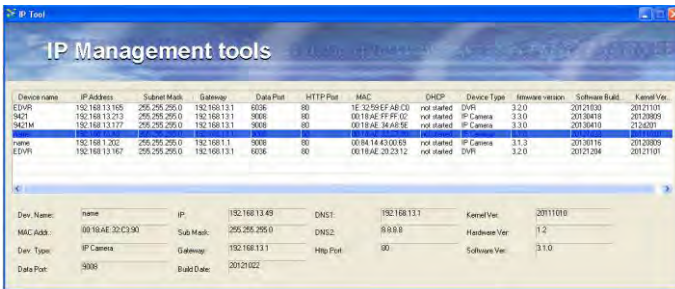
IP Tool

IP Management tools

| Device name | IP Address | Subnet Mask | Gateway | Data Port | HTTP Port | MAC | DHCP | Device Type | firmware version | Software Build | Kernel Ver |
|---|---|---|---|---|---|---|---|---|---|---|---|
| EDVR | 192.168.13.165 | 255.255.255.0 | 192.168.13.1 | 6036 | 80 | 1E:32:59:EF:AB:C0 | not started | DVR | 3.2.0 | 20121030 | 20121101 |
| 9421 | 192.168.13.213 | 255.255.255.0 | 192.168.13.1 | 9008 | 80 | 00:18:AE:FF:FF:02 | not started | IP Camera | 3.3.0 | 20130418 | 20120809 |
| 9421M | 192.168.13.177 | 255.255.255.0 | 192.168.13.1 | 9008 | 80 | 00:18:AE:34:A8:5E | not started | IP Camera | 3.3.0 | 20130410 | 2124201 |
| name | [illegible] | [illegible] | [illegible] | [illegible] | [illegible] | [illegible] | not started | IP Camera | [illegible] | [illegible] | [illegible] |
| name | 192.168.1.202 | 255.255.255.0 | 192.168.1.1 | 9008 | 80 | 00:84:14:43:00:69 | not started | IP Camera | 3.1.3 | 20130116 | 20120809 |
| EDVR | 192.168.13.167 | 255.255.255.0 | 192.168.13.1 | 6036 | 80 | 00:18:AE:20:23:12 | not started | DVR | 3.2.0 | 20121204 | 20121101 |

Dev. Name: name
IP: 192.168.13.49
DNS1: 192.168.13.1
Kernel Ver: 20111010
MAC Addr: 00:18:AE:32:C3:90
Sub Mask: 255.255.255.0
DNS2: 8.8.8.8
Hardware Ver: 1.2
Dev. Type: IP Camera
Gateway: 192.168.13.1
Http Port: 80
Software Ver: 3.1.0
Data Port: 9008
Build Date: 20121022